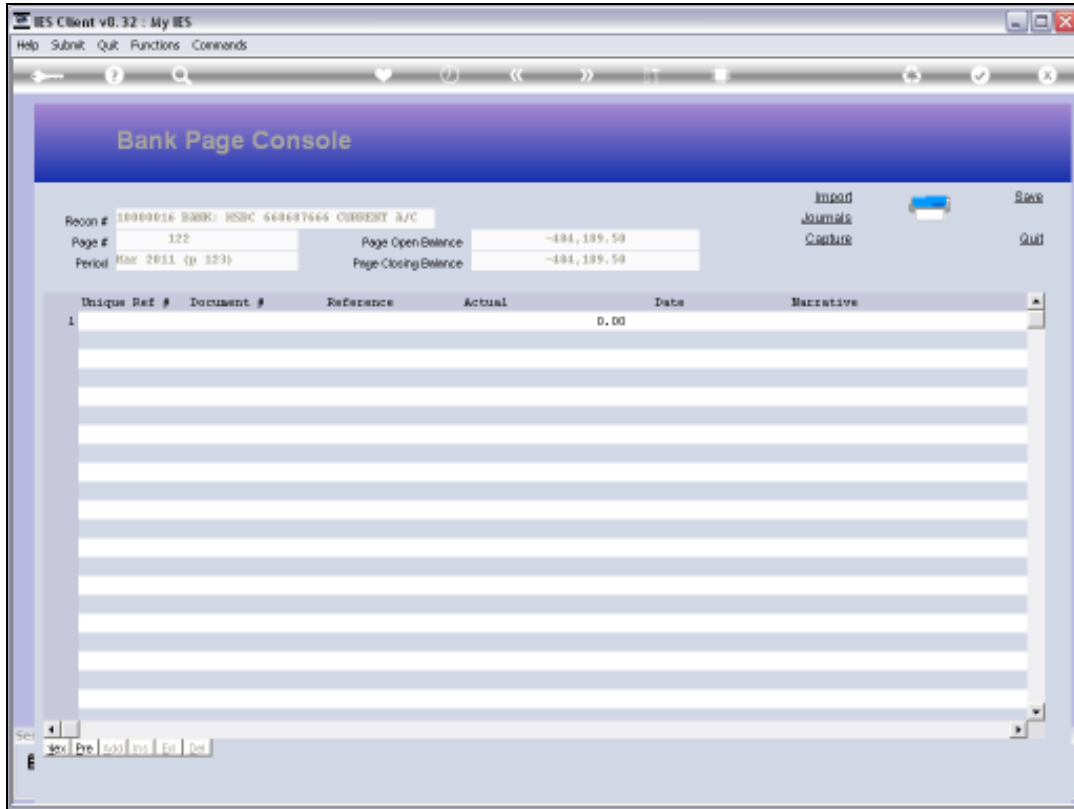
IES Client v8.32 : My IES
Help Submit Quit Functions Commands

Bank Page Console

Recon # 10000016 BANK: HSBC 660687666 CURRENT A/C
Page # 122
Period Mar 2011 (p 123)
Page Open Balance -484,189.50
Page Closing Balance -484,189.50

Import
Journals
Capture

Save
Quit

| | Unique Ref # | Document # | Reference | Actual | Date | Narrative |
|---|---|---|---|---|---|---|
| 1 | | | | 0.00 | | |

Nex Pre Add Ins Ed Del